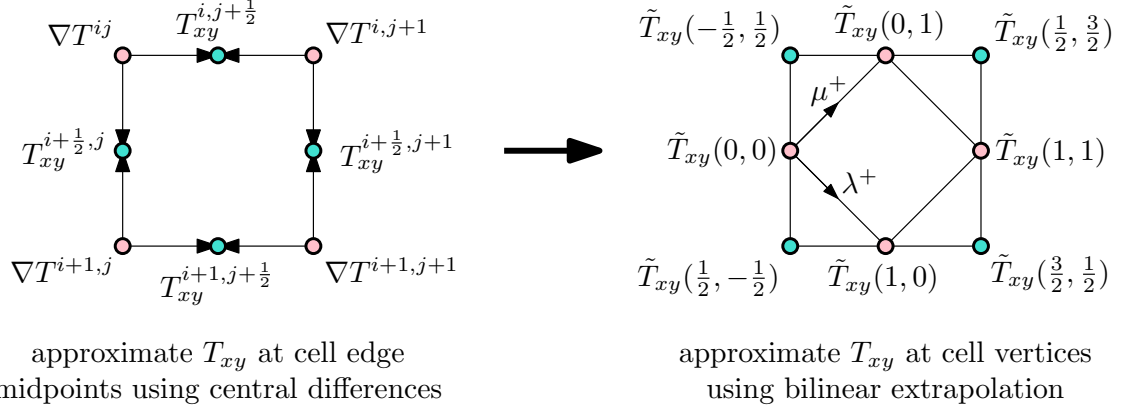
$\nabla T^{ij}$ $T_{xy}^{i,j+\frac{1}{2}}$ $\nabla T^{i,j+1}$

$T_{xy}^{i+\frac{1}{2},j}$ $T_{xy}^{i+\frac{1}{2},j+1}$

$\nabla T^{i+1,j}$ $T_{xy}^{i+1,j+\frac{1}{2}}$ $\nabla T^{i+1,j+1}$

approximate $T_{xy}$ at cell edge midpoints using central differences

$\tilde{T}_{xy}(-\frac{1}{2},\frac{1}{2})$ $\tilde{T}_{xy}(0,1)$ $\tilde{T}_{xy}(\frac{1}{2},\frac{3}{2})$

$\mu^+$

$\tilde{T}_{xy}(0,0)$ $\tilde{T}_{xy}(1,1)$

$\lambda^+$

$\tilde{T}_{xy}(\frac{1}{2},-\frac{1}{2})$ $\tilde{T}_{xy}(1,0)$ $\tilde{T}_{xy}(\frac{3}{2},\frac{1}{2})$

approximate $T_{xy}$ at cell vertices using bilinear extrapolation